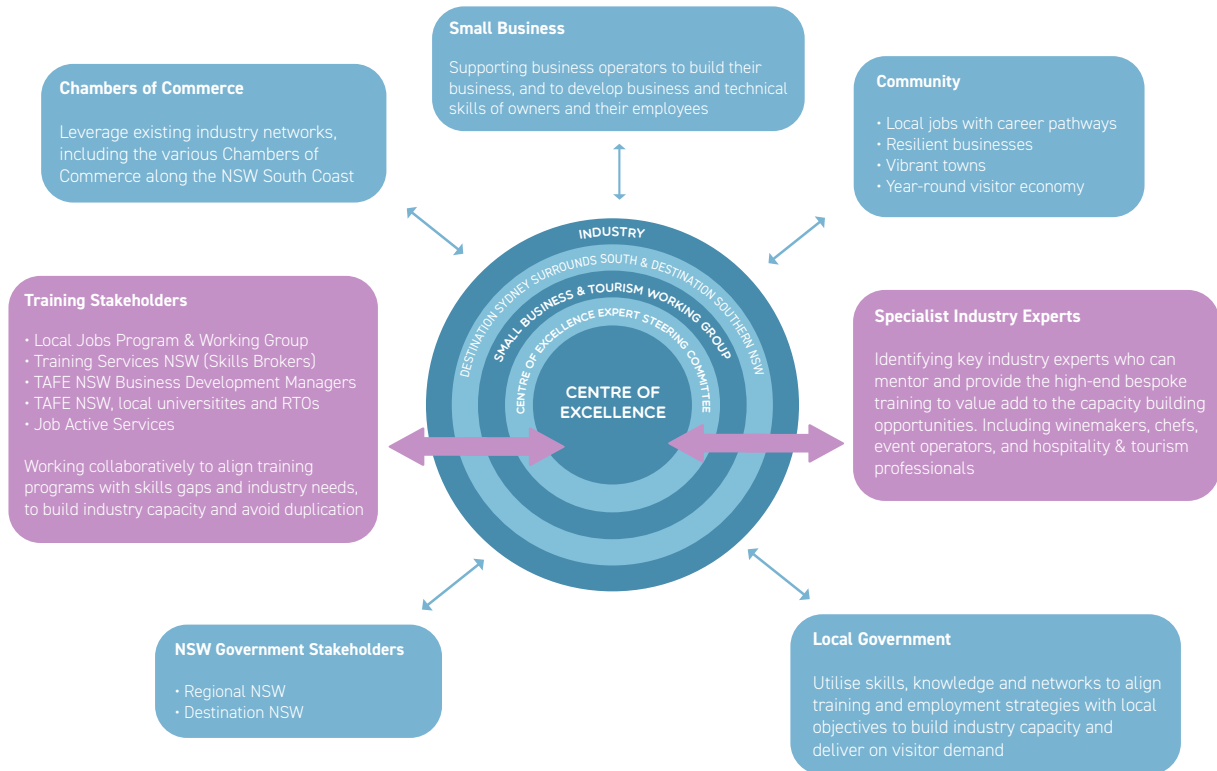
Small Business

Supporting business operators to build their business, and to develop business and technical skills of owners and their employees

Chambers of Commerce

Leverage existing industry networks, including the various Chambers of Commerce along the NSW South Coast

Community

• Local jobs with career pathways
• Resilient businesses
• Vibrant towns
• Year-round visitor economy

INDUSTRY
DESTINATION SYDNEY SURROUNDS SOUTH & DESTINATION SOUTHERN NSW
SMALL BUSINESS & TOURISM WORKING GROUP
CENTRE OF EXCELLENCE EXPERT STEERING COMMITTEE
CENTRE OF EXCELLENCE

Training Stakeholders

• Local Jobs Program & Working Group
• Training Services NSW (Skills Brokers)
• TAFE NSW Business Development Managers
• TAFE NSW, local universitites and RTOs
• Job Active Services

Working collaboratively to align training programs with skills gaps and industry needs, to build industry capacity and avoid duplication

Specialist Industry Experts

Identifying key industry experts who can mentor and provide the high-end bespoke training to value add to the capacity building opportunities. Including winemakers, chefs, event operators, and hospitality & tourism professionals

NSW Government Stakeholders

• Regional NSW
• Destination NSW

Local Government

Utilise skills, knowledge and networks to align training and employment strategies with local objectives to build industry capacity and deliver on visitor demand